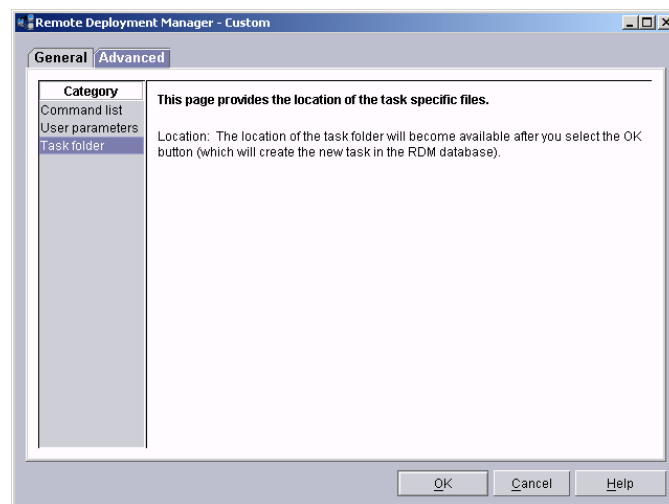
Remote Deployment Manager - Custom

General Advanced

Category
Command list
User parameters
Task folder

This page provides the location of the task specific files.

Location: The location of the task folder will become available after you select the OK button (which will create the new task in the RDM database).

OK Cancel Help